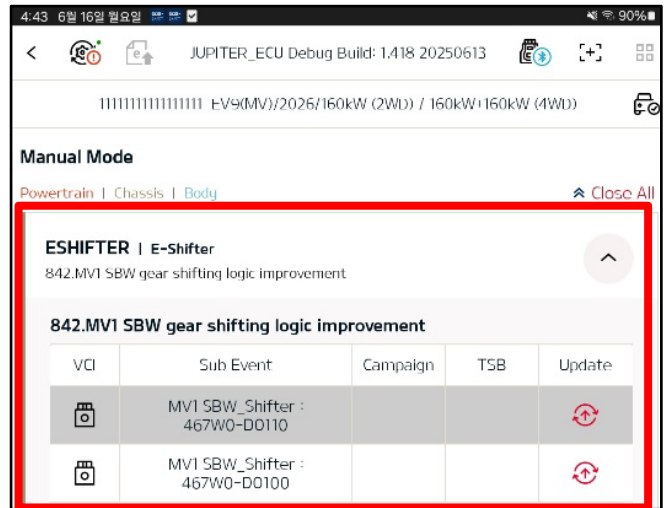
4:43 6월 16일 월요일 90%

JUPITER_ECU Debug Build: 1.418 20250613

11111111111111111 EV9(MV)/2026/160kW (2WD) / 160kW+160kW (4WD)

Manual Mode

Powertrain | Chassis | Body

Close All

ESHIFTER | E-Shifter
842.MV1 SBW gear shifting logic improvement

842.MV1 SBW gear shifting logic improvement

| VCI | Sub Event | Campaign | TSB | Update |
|---|---|---|---|---|
| | MV1 SBW_Shifter : 467W0-D0110 | | | |
| | MV1 SBW_Shifter : 467W0-D0100 | | | |